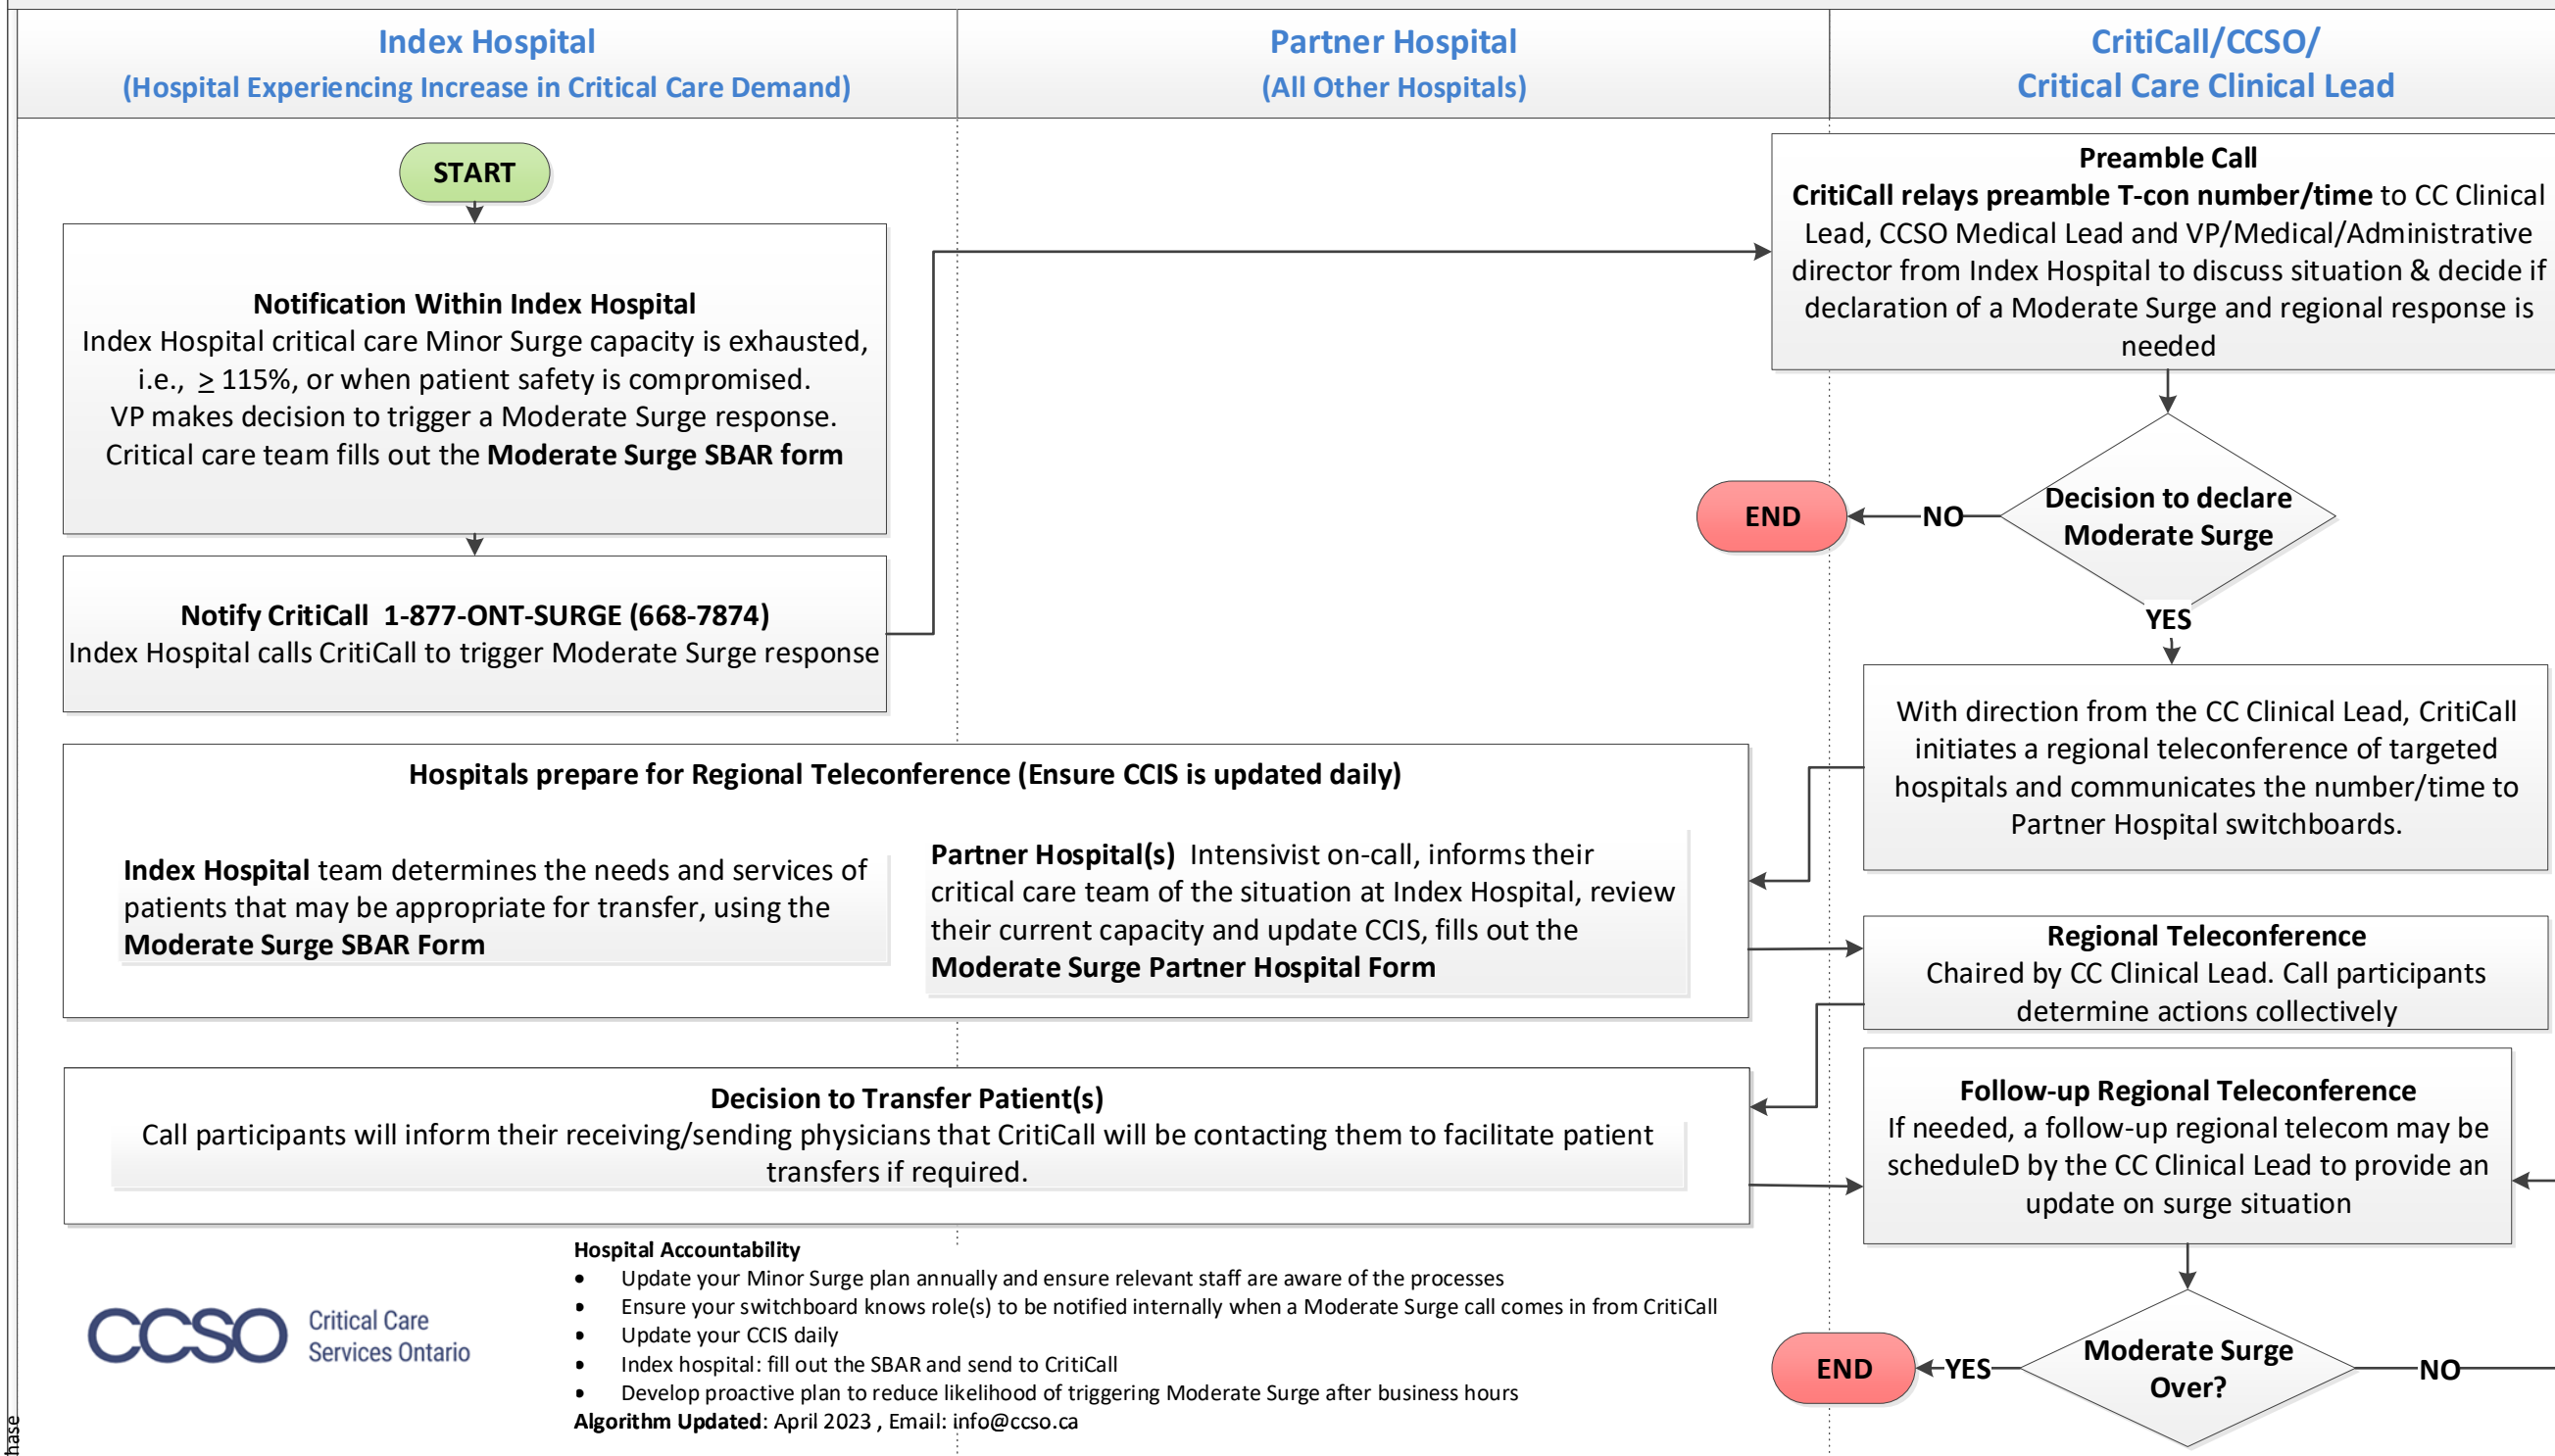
Index Hospital
(Hospital Experiencing Increase in Critical Care Demand)

Partner Hospital
(All Other Hospitals)

CritiCall/CCSO/
Critical Care Clinical Lead

START

Notification Within Index Hospital
Index Hospital critical care Minor Surge capacity is exhausted, i.e., $\geq$ 115%, or when patient safety is compromised.
VP makes decision to trigger a Moderate Surge response.
Critical care team fills out the **Moderate Surge SBAR form**

Notify CritiCall 1-877-ONT-SURGE (668-7874)
Index Hospital calls CritiCall to trigger Moderate Surge response

Preamble Call
**CritiCall relays preamble T-con number/time** to CC Clinical Lead, CCSO Medical Lead and VP/Medical/Administrative director from Index Hospital to discuss situation & decide if declaration of a Moderate Surge and regional response is needed

END

NO

Decision to declare Moderate Surge

YES

With direction from the CC Clinical Lead, CritiCall initiates a regional teleconference of targeted hospitals and communicates the number/time to Partner Hospital switchboards.

Hospitals prepare for Regional Teleconference (Ensure CCIS is updated daily)

**Index Hospital** team determines the needs and services of patients that may be appropriate for transfer, using the **Moderate Surge SBAR Form**

**Partner Hospital(s)** Intensivist on-call, informs their critical care team of the situation at Index Hospital, review their current capacity and update CCIS, fills out the **Moderate Surge Partner Hospital Form**

Regional Teleconference
Chaired by CC Clinical Lead. Call participants determine actions collectively

Decision to Transfer Patient(s)
Call participants will inform their receiving/sending physicians that CritiCall will be contacting them to facilitate patient transfers if required.

Follow-up Regional Teleconference
If needed, a follow-up regional telecom may be scheduleD by the CC Clinical Lead to provide an update on surge situation

Hospital Accountability
• Update your Minor Surge plan annually and ensure relevant staff are aware of the processes
• Ensure your switchboard knows role(s) to be notified internally when a Moderate Surge call comes in from CritiCall
• Update your CCIS daily
• Index hospital: fill out the SBAR and send to CritiCall
• Develop proactive plan to reduce likelihood of triggering Moderate Surge after business hours
**Algorithm Updated**: April 2023 , Email: info@ccso.ca

CCSO Critical Care Services Ontario

END

YES

Moderate Surge Over?

NO

hase